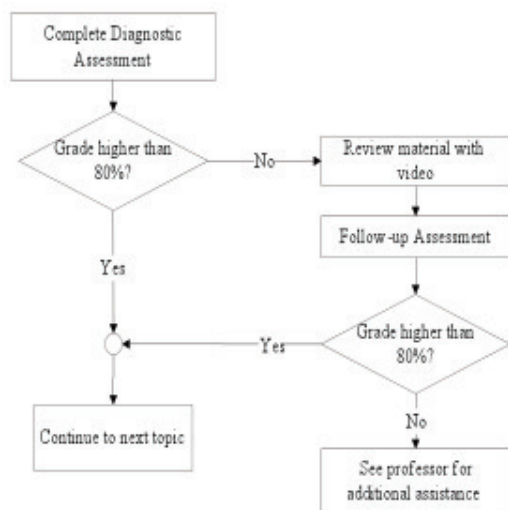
Complete Diagnostic Assessment

Grade higher than 80%?

No

Review material with video

Follow-up Assessment

Yes

Yes

Grade higher than 80%?

No

Continue to next topic

See professor for additional assistance